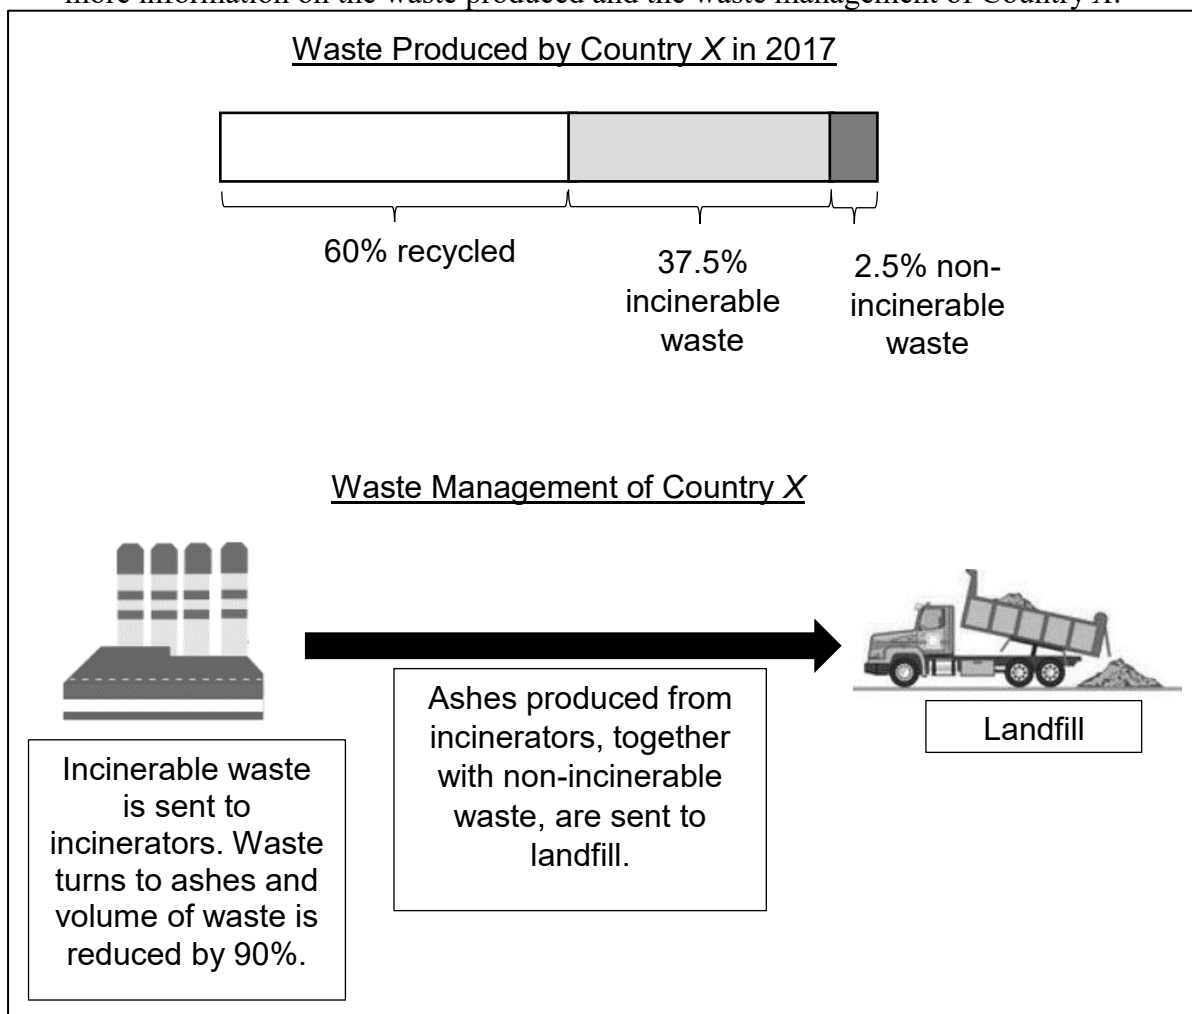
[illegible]

Waste Produced by Country $X$ in 2017

60% recycled

37.5% incinerable waste

2.5% non-incinerable waste

Waste Management of Country $X$

Incinerable waste is sent to incinerators. Waste turns to ashes and volume of waste is reduced by 90%.

Ashes produced from incinerators, together with non-incinerable waste, are sent to landfill.

Landfill